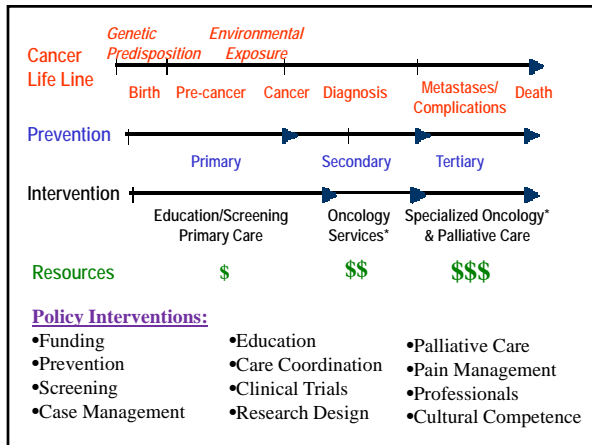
Cancer Life Line

Genetic Predisposition

Environmental Exposure

Birth Pre-cancer Cancer Diagnosis Metastases/ Complications Death

Prevention

Primary Secondary Tertiary

Intervention

Education/Screening Primary Care

Oncology Services*

Specialized Oncology* & Palliative Care

Resources $ $$ $$$

Policy Interventions:

•Funding
•Prevention
•Screening
•Case Management

•Education
•Care Coordination
•Clinical Trials
•Research Design

•Palliative Care
•Pain Management
•Professionals
•Cultural Competence